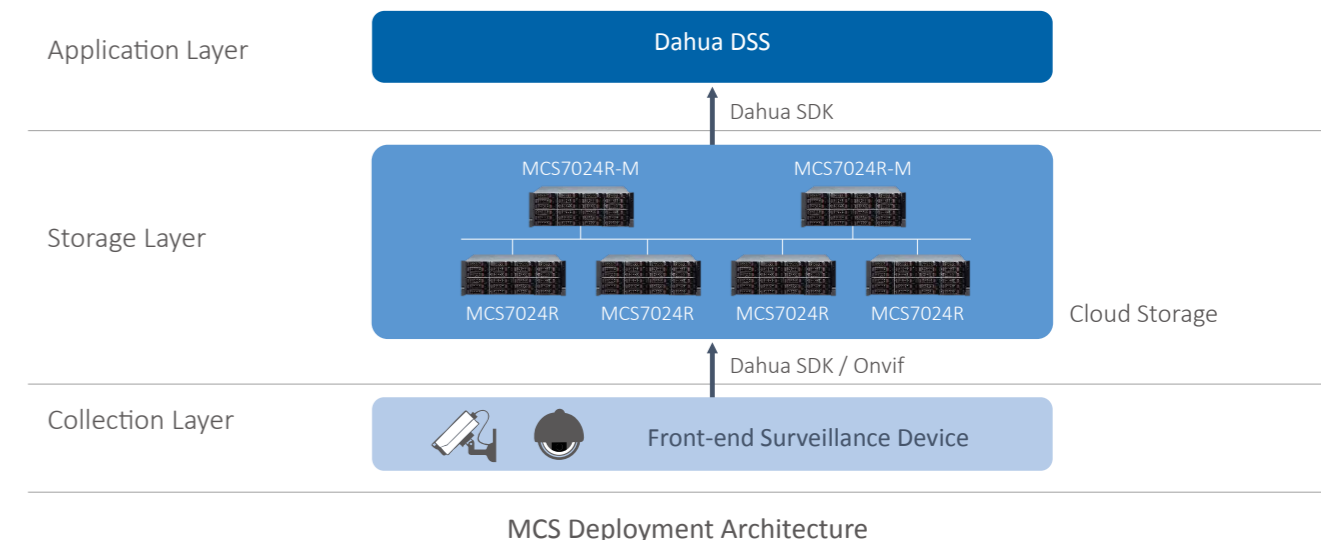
Application Layer

Dahua DSS

Dahua SDK

Storage Layer

MCS7024R-M

MCS7024R-M

MCS7024R

MCS7024R

MCS7024R

MCS7024R

Cloud Storage

Dahua SDK / Onvif

Collection Layer

Front-end Surveillance Device

MCS Deployment Architecture